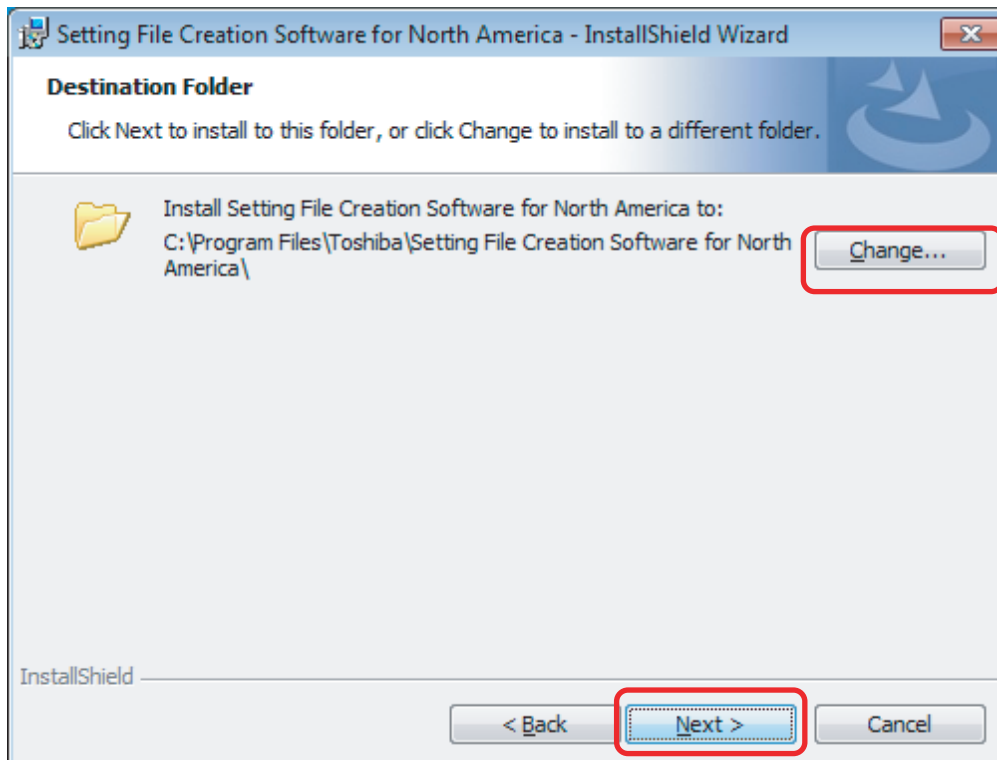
Setting File Creation Software for North America - InstallShield Wizard

Destination Folder

Click Next to install to this folder, or click Change to install to a different folder.

Install Setting File Creation Software for North America to:
C:\Program Files\Toshiba\Setting File Creation Software for North America\

Change...

InstallShield

< Back

Next >

Cancel